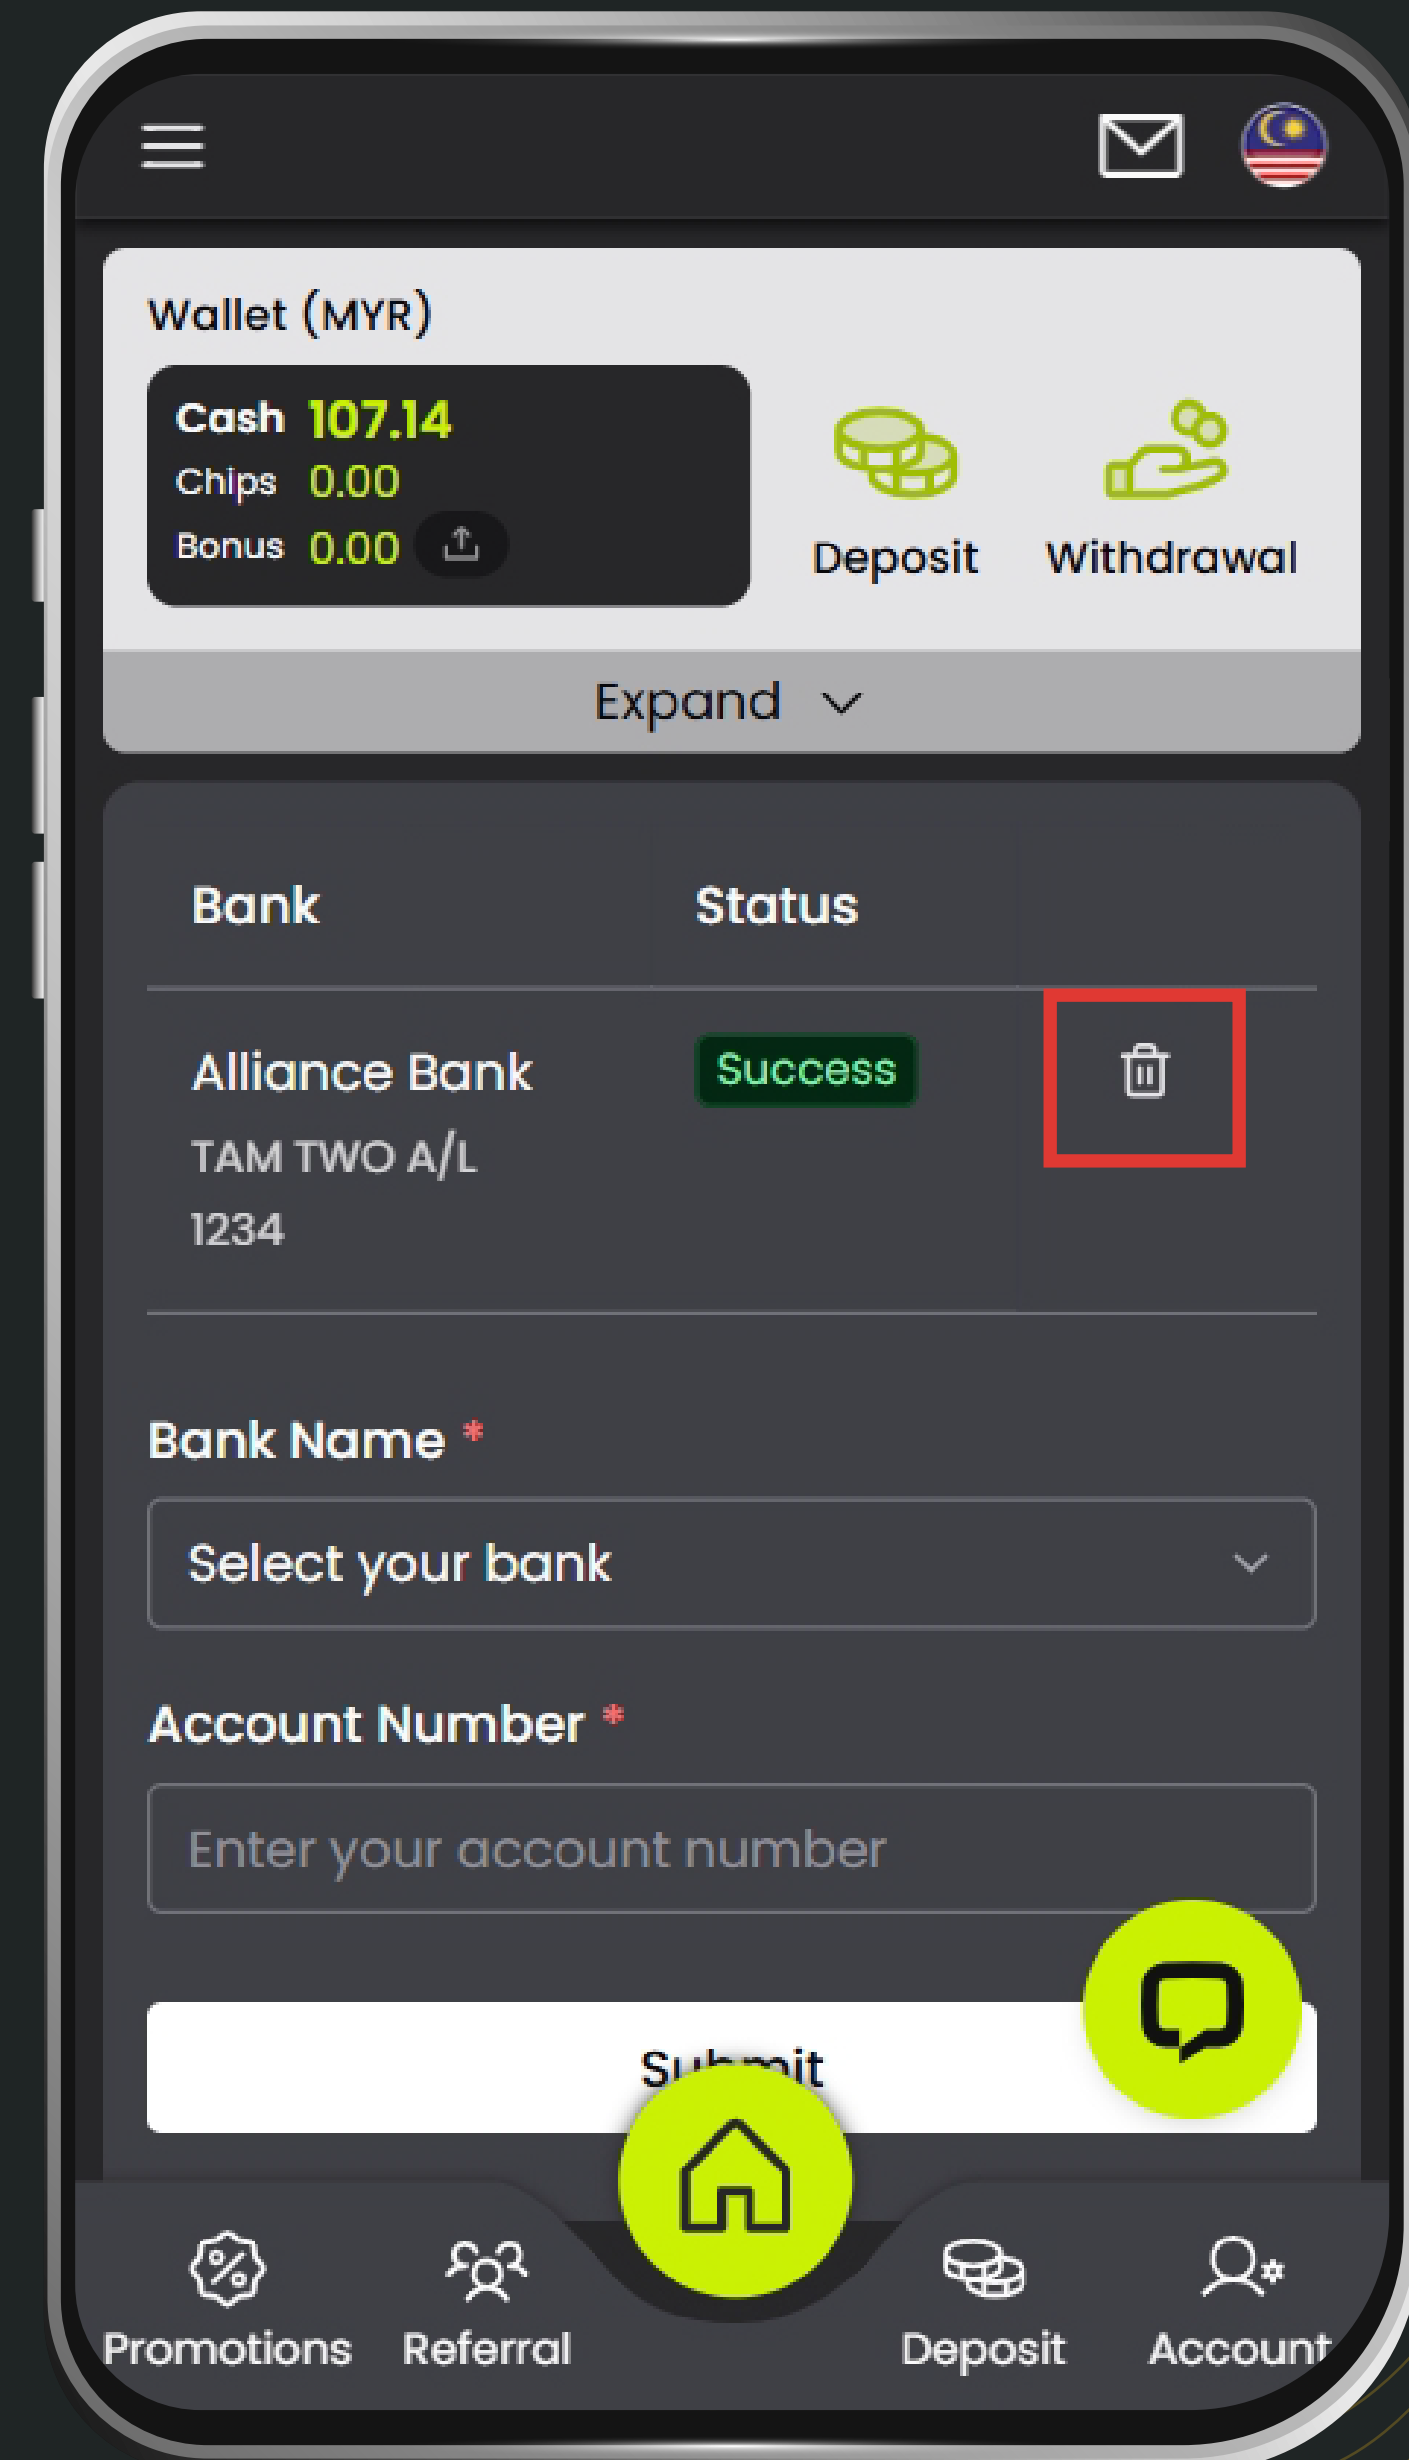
Wallet (MYR)

Cash 107.14
Chips 0.00
Bonus 0.00

Deposit
Withdrawal

Expand

| Bank | Status | |
|---|---|---|
| Alliance Bank TAM TWO A/L 1234 | Success | |

Bank Name *

Select your bank

Account Number *

Enter your account number

Submit

Promotions
Referral
Deposit
Account